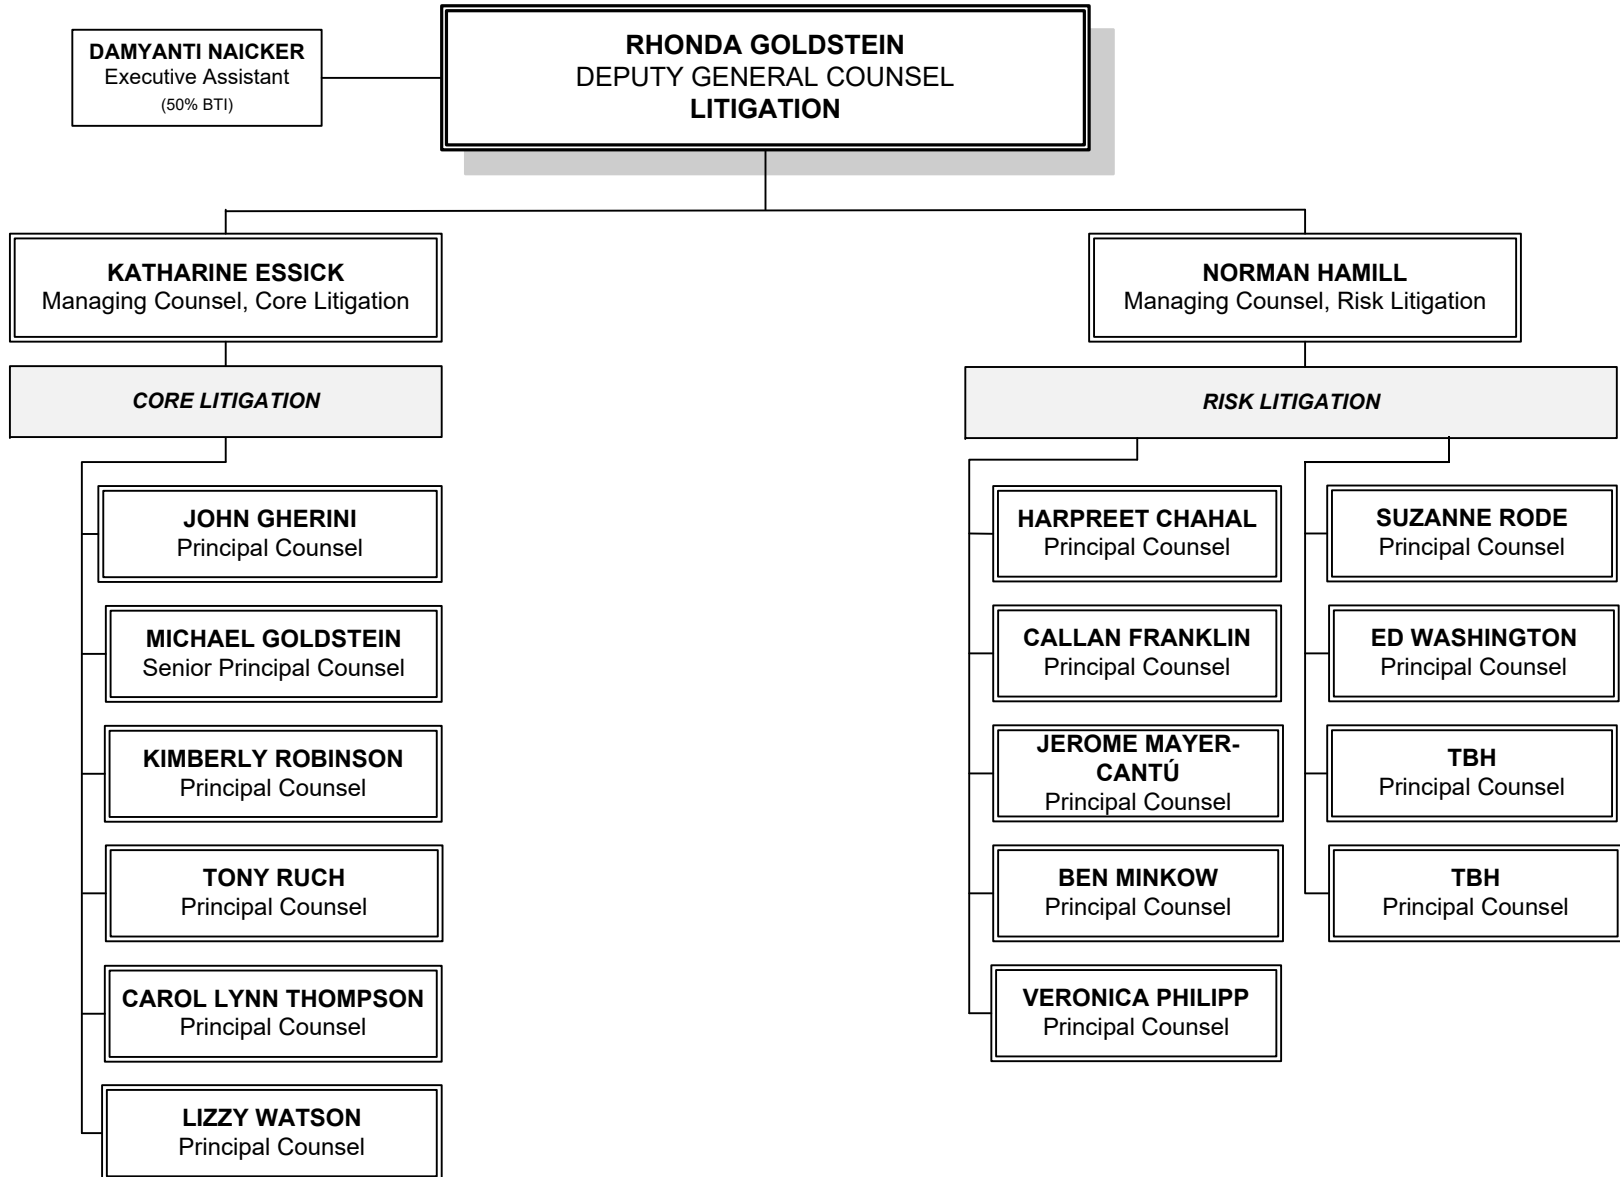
DAMYANTI NAICKER
Executive Assistant
(50% BTI)

RHONDA GOLDSTEIN
DEPUTY GENERAL COUNSEL
LITIGATION

KATHARINE ESSICK
Managing Counsel, Core Litigation

CORE LITIGATION

JOHN GHERINI
Principal Counsel

MICHAEL GOLDSTEIN
Senior Principal Counsel

KIMBERLY ROBINSON
Principal Counsel

TONY RUCH
Principal Counsel

CAROL LYNN THOMPSON
Principal Counsel

LIZZY WATSON
Principal Counsel

NORMAN HAMILL
Managing Counsel, Risk Litigation

RISK LITIGATION

HARPREET CHAHAL
Principal Counsel

CALLAN FRANKLIN
Principal Counsel

JEROME MAYER-CANTÚ
Principal Counsel

BEN MINKOW
Principal Counsel

VERONICA PHILIPP
Principal Counsel

SUZANNE RODE
Principal Counsel

ED WASHINGTON
Principal Counsel

TBH
Principal Counsel

TBH
Principal Counsel